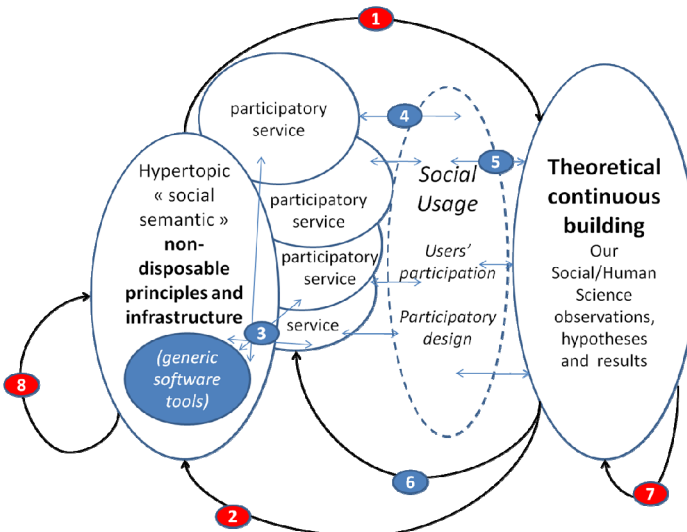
1

participatory service

4

Hypertopic « social semantic » non-disposable principles and infrastructure

participatory service

Social Usage

5

Theoretical continuous building

Our Social/Human Science observations, hypotheses and results

participatory service

Users' participation

3

service

Participatory design

(generic software tools)

8

6

2

7